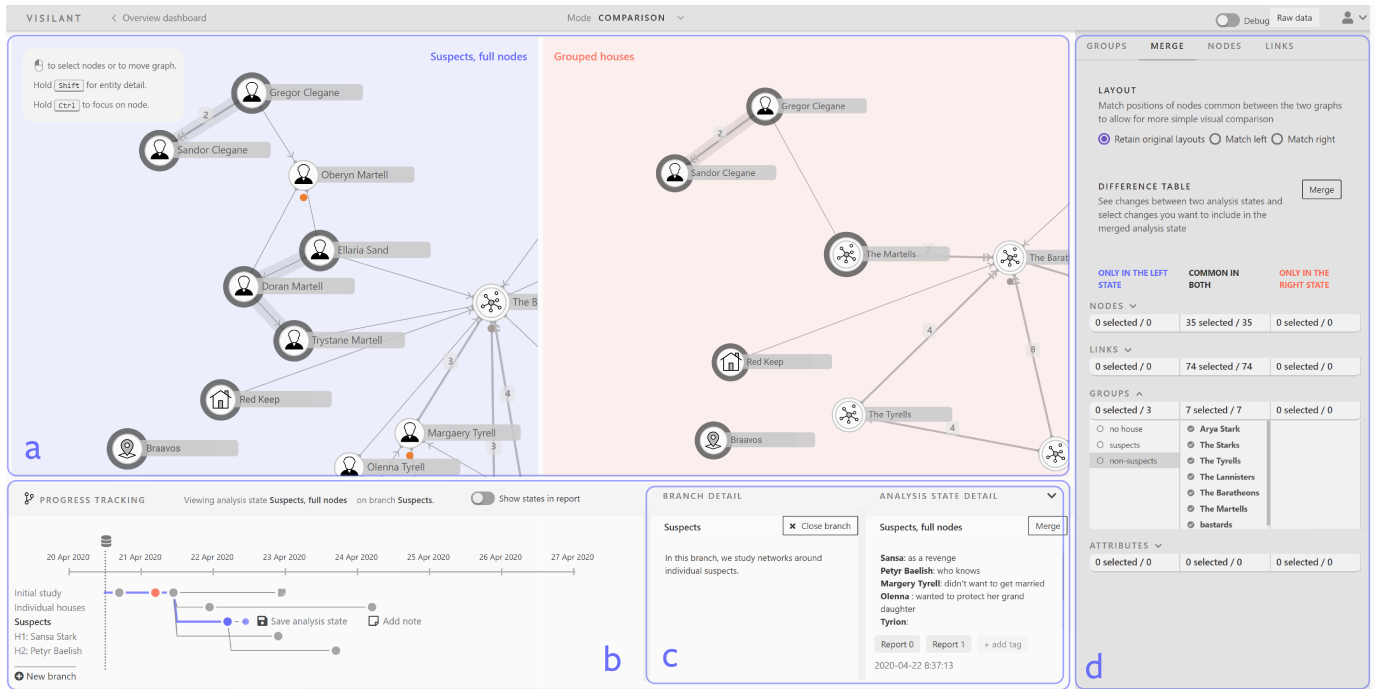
VISILANT   < Overview dashboard   Mode COMPARISON   Debug   Raw data

to select nodes or to move graph.
Hold Shift for entity detail.
Hold Ctrl to focus on node.

Suspects, full nodes

Gregor Clegane
2
Sandor Clegane
Oberyn Martell
Ellaria Sand
Doran Martell
Trystane Martell
The B
Red Keep
3
4
Margaery Tyrell
Braavos
Olenna Tyrell
a

Grouped houses

Gregor Clegane
2
Sandor Clegane
The Martells
2
The Barat
4
Red Keep
8
The Tyrells
4
Braavos

GROUPS   MERGE   NODES   LINKS

LAYOUT
Match positions of nodes common between the two graphs to allow for more simple visual comparison
Retain original layouts   Match left   Match right

DIFFERENCE TABLE
See changes between two analysis states and select changes you want to include in the merged analysis state
Merge

ONLY IN THE LEFT STATE   COMMON IN BOTH   ONLY IN THE RIGHT STATE

NODES
0 selected / 0   35 selected / 35   0 selected / 0

LINKS
0 selected / 0   74 selected / 74   0 selected / 0

GROUPS
0 selected / 3   7 selected / 7   0 selected / 0
no house   Arya Stark
suspects   The Starks
non-suspects   The Tyrells
The Lannisters
The Baratheons
The Martells
bastards

ATTRIBUTES
0 selected / 0   0 selected / 0   0 selected / 0
d

PROGRESS TRACKING   Viewing analysis state Suspects, full nodes on branch Suspects.   Show states in report

20 Apr 2020   21 Apr 2020   22 Apr 2020   23 Apr 2020   24 Apr 2020   25 Apr 2020   26 Apr 2020   27 Apr 2020

Initial study
Individual houses
Suspects
H1: Sansa Stark
H2: Petyr Baelish
New branch
Save analysis state   Add note
b

BRANCH DETAIL
Suspects   Close branch
In this branch, we study networks around individual suspects.

ANALYSIS STATE DETAIL
Suspects, full nodes   Merge
Sansa: as a revenge
Petyr Baelish: who knows
Margery Tyrell: didn't want to get married
Olenna : wanted to protect her grand daughter
Tyrion:
Report 0   Report 1   + add tag
2020-04-22 8:37:13
c